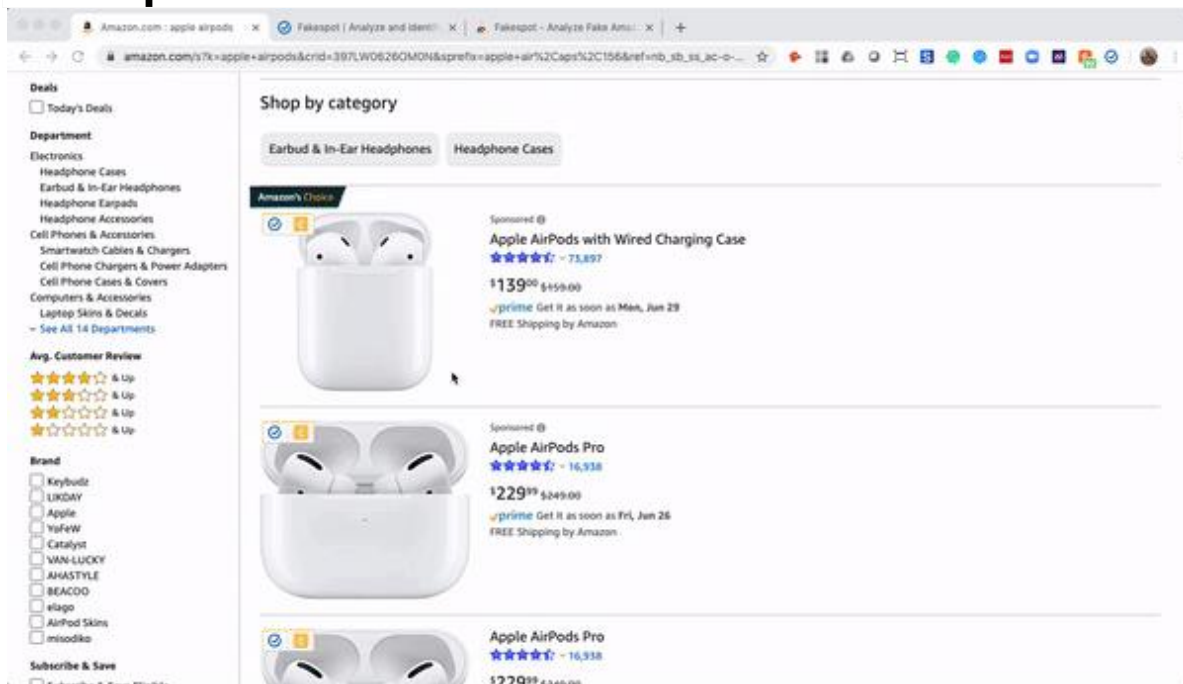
Amazon.com : apple airpods | Fakespot | Analyze and identi | Fakespot - Analyze Fake Ama

amazon.com/s?k=apple+airpods&crid=397LW0626OMON&sprefix=apple+air%2Caps%2C156&ref=nb_sb_ss_ac-o-...

Deals
Today's Deals

Department
Electronics
Headphone Cases
Earbud & In-Ear Headphones
Headphone Earpads
Headphone Accessories
Cell Phones & Accessories
Smartwatch Cables & Chargers
Cell Phone Chargers & Power Adapters
Cell Phone Cases & Covers
Computers & Accessories
Laptop Skins & Decals
See All 14 Departments

Avg. Customer Review
& Up
& Up
& Up
& Up

Brand
Keybudz
LIKDAY
Apple
YoFeW
Catalyst
VAN-LUCKY
AHASTYLE
BEACOO
elago
AirPod Skins
misodiko

Subscribe & Save

Shop by category

Earbud & In-Ear Headphones
Headphone Cases

Amazon's Choice

Sponsored
Apple AirPods with Wired Charging Case
73,897
$139^{00}$ $159.00
prime Get it as soon as Mon, Jun 29
FREE Shipping by Amazon

Sponsored
Apple AirPods Pro
16,938
$229^{99}$ $249.00
prime Get it as soon as Fri, Jun 26
FREE Shipping by Amazon

Apple AirPods Pro
16,938
$229^{99}$ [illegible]